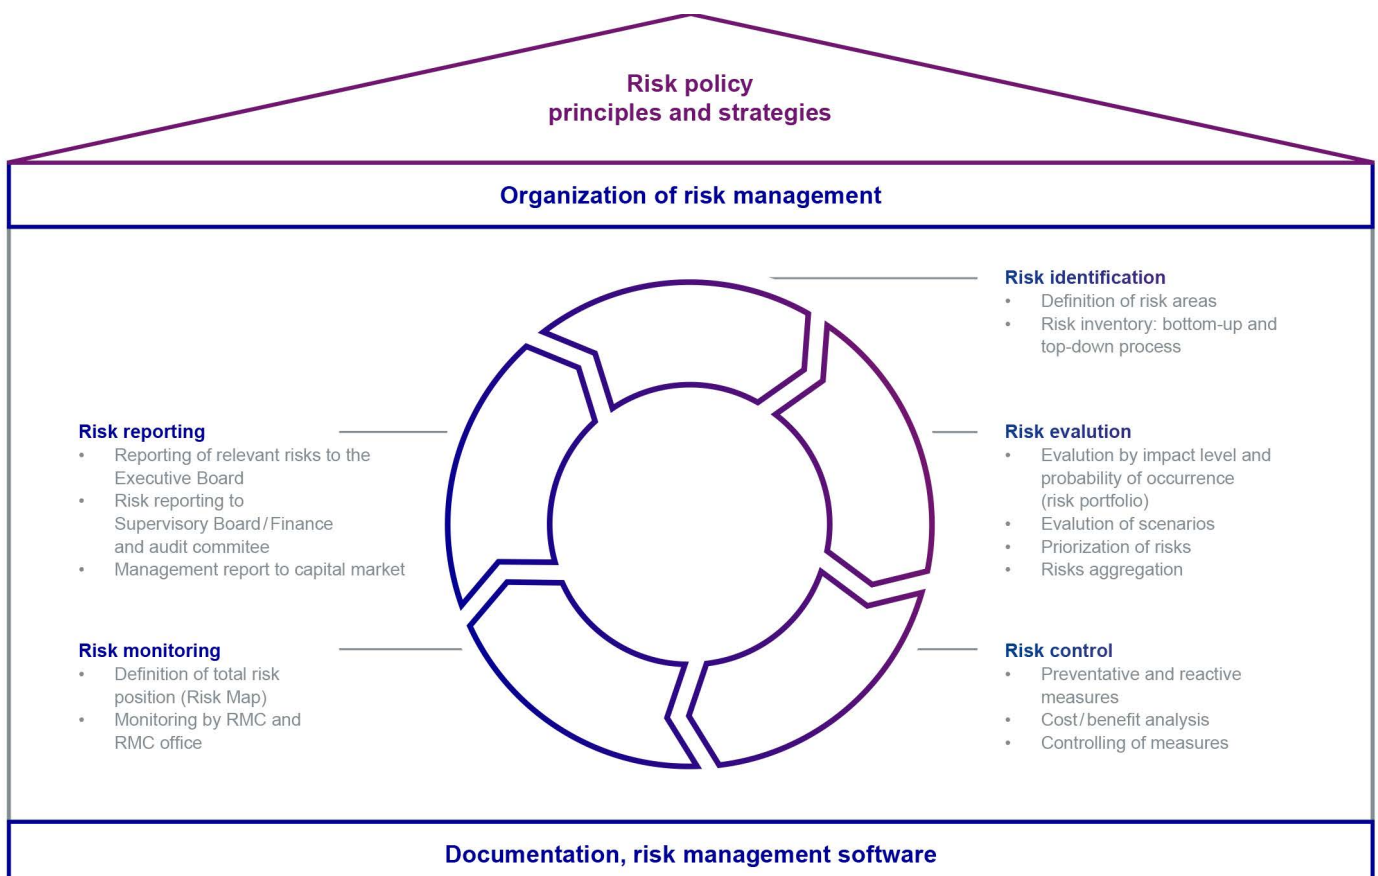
Risk policy
principles and strategies

Organization of risk management

Risk identification
- Definition of risk areas
- Risk inventory: bottom-up and top-down process

Risk reporting
- Reporting of relevant risks to the Executive Board
- Risk reporting to Supervisory Board / Finance and audit commitee
- Management report to capital market

Risk evalution
- Evalution by impact level and probability of occurrence (risk portfolio)
- Evalution of scenarios
- Priorization of risks
- Risks aggregation

Risk monitoring
- Definition of total risk position (Risk Map)
- Monitoring by RMC and RMC office

Risk control
- Preventative and reactive measures
- Cost / benefit analysis
- Controlling of measures

Documentation, risk management software